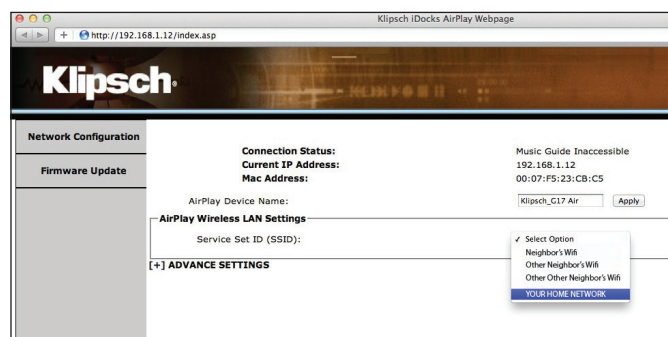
Klipsch iDocks AirPlay Webpage

http://192.168.1.12/index.asp

Klipsch.

Network Configuration

Firmware Update

Connection Status: Music Guide Inaccessible
Current IP Address: 192.168.1.12
Mac Address: 00:07:F5:23:CB:C5

AirPlay Device Name: Klipsch_G17 Air Apply

AirPlay Wireless LAN Settings

Service Set ID (SSID):

✓ Select Option
Neighbor's Wifi
Other Neighbor's Wifi
Other Other Neighbor's Wifi
YOUR HOME NETWORK

[+] ADVANCE SETTINGS